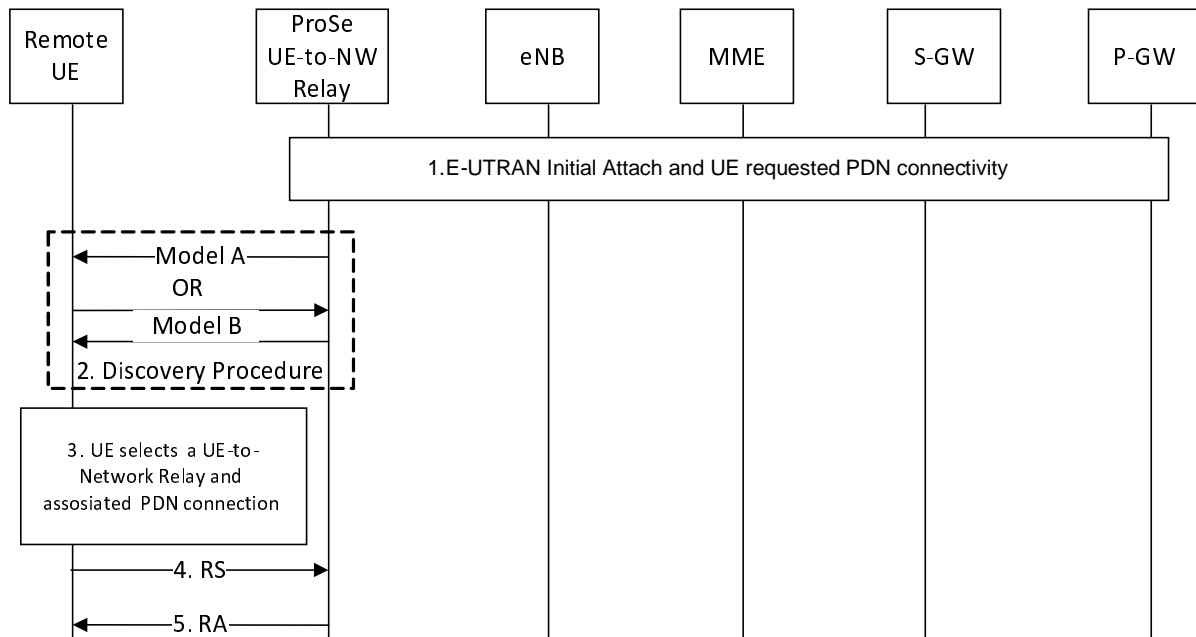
Remote UE

ProSe UE-to-NW Relay

eNB

MME

S-GW

P-GW

1.E-UTRAN Initial Attach and UE requested PDN connectivity

Model A

OR

Model B

2. Discovery Procedure

3. UE selects a UE-to-Network Relay and assosiated PDN connection

4. RS

5. RA